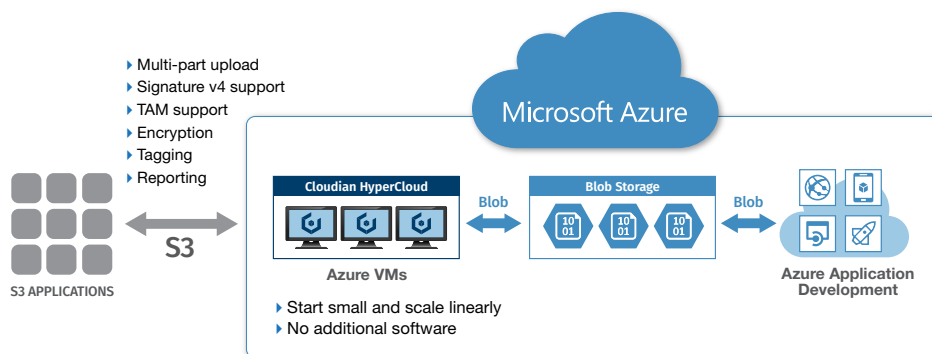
Multi-part upload
Signature v4 support
TAM support
Encryption
Tagging
Reporting

Microsoft Azure

S3 APPLICATIONS

S3

Cloudian HyperCloud

Azure VMs

Blob

Blob Storage

10 01

10 01

10 01

Blob

Azure Application Development

Start small and scale linearly
No additional software